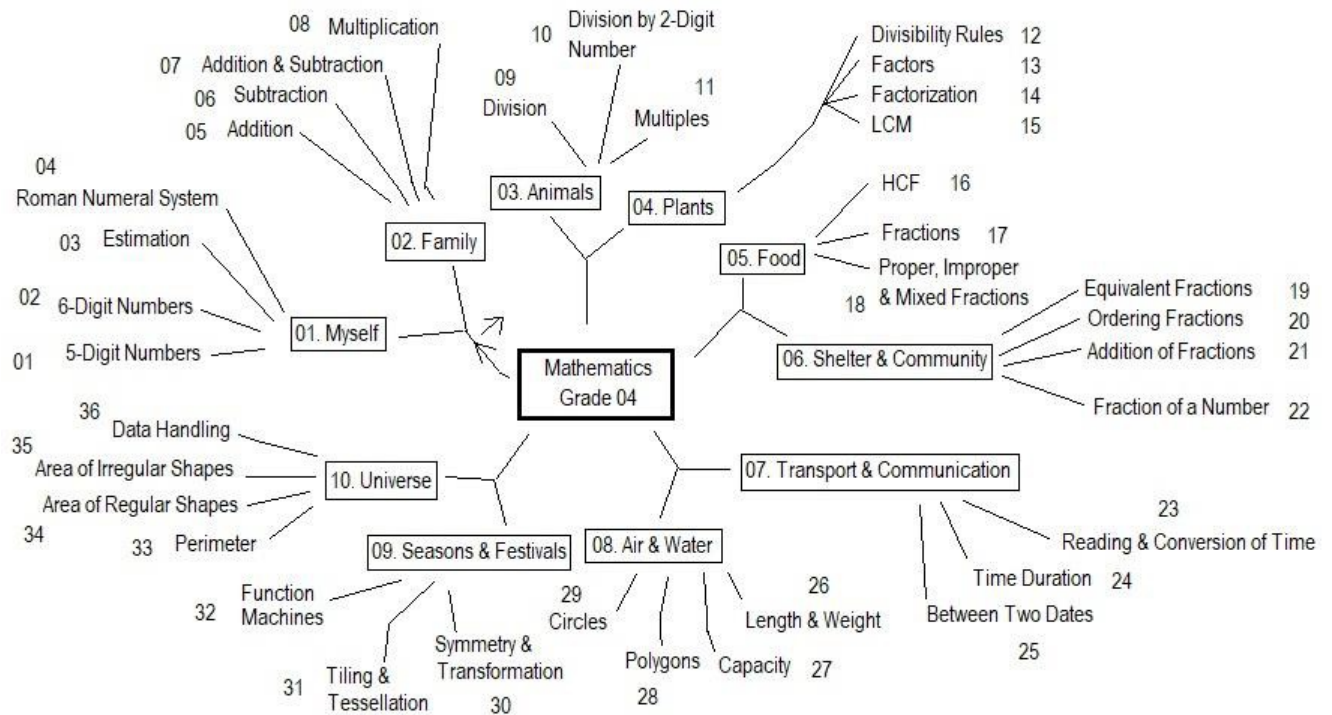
Mathematics Grade 04

01. Myself
01 5-Digit Numbers
02 6-Digit Numbers
03 Estimation
04 Roman Numeral System

02. Family
05 Addition
06 Subtraction
07 Addition & Subtraction
08 Multiplication

03. Animals
09 Division
10 Division by 2-Digit Number
11 Multiples

04. Plants
Divisibility Rules 12
Factors 13
Factorization 14
LCM 15

05. Food
HCF 16
Fractions 17
Proper, Improper & Mixed Fractions 18

06. Shelter & Community
Equivalent Fractions 19
Ordering Fractions 20
Addition of Fractions 21
Fraction of a Number 22

07. Transport & Communication
23 Reading & Conversion of Time
Time Duration 24
Between Two Dates 25

08. Air & Water
26 Length & Weight
Capacity 27
Polygons 28
29 Circles

09. Seasons & Festivals
Symmetry & Transformation 30
31 Tiling & Tessellation
32 Function Machines

10. Universe
33 Perimeter
34 Area of Regular Shapes
35 Area of Irregular Shapes
36 Data Handling